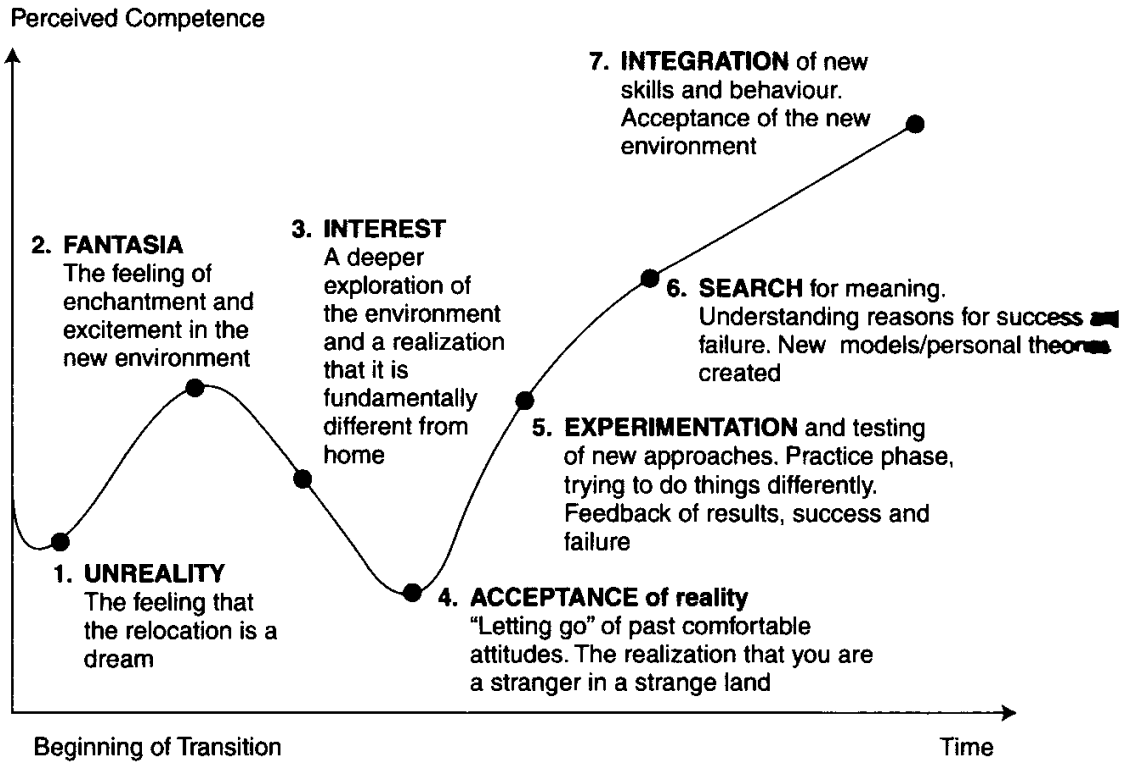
Perceived Competence

7. INTEGRATION of new skills and behaviour. Acceptance of the new environment

2. FANTASIA
The feeling of enchantment and excitement in the new environment

3. INTEREST
A deeper exploration of the environment and a realization that it is fundamentally different from home

6. SEARCH for meaning. Understanding reasons for success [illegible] failure. New models/personal theor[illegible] created

5. EXPERIMENTATION and testing of new approaches. Practice phase, trying to do things differently. Feedback of results, success and failure

1. UNREALITY
The feeling that the relocation is a dream

4. ACCEPTANCE of reality
"Letting go" of past comfortable attitudes. The realization that you are a stranger in a strange land

Beginning of Transition

Time